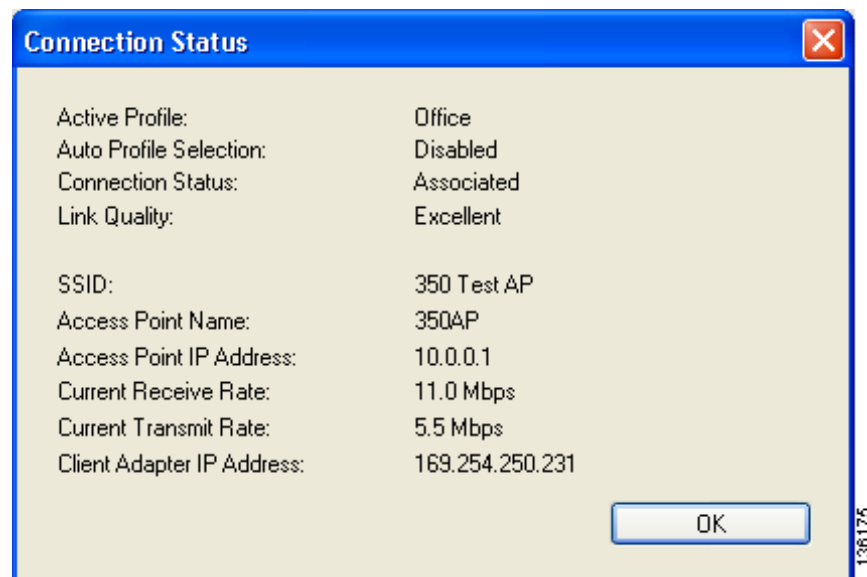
Connection Status

| | |
|---|---|
| Active Profile: | Office |
| Auto Profile Selection: | Disabled |
| Connection Status: | Associated |
| Link Quality: | Excellent |
| | |
| SSID: | 350 Test AP |
| Access Point Name: | 350AP |
| Access Point IP Address: | 10.0.0.1 |
| Current Receive Rate: | 11.0 Mbps |
| Current Transmit Rate: | 5.5 Mbps |
| Client Adapter IP Address: | 169.254.250.231 |

OK

136175